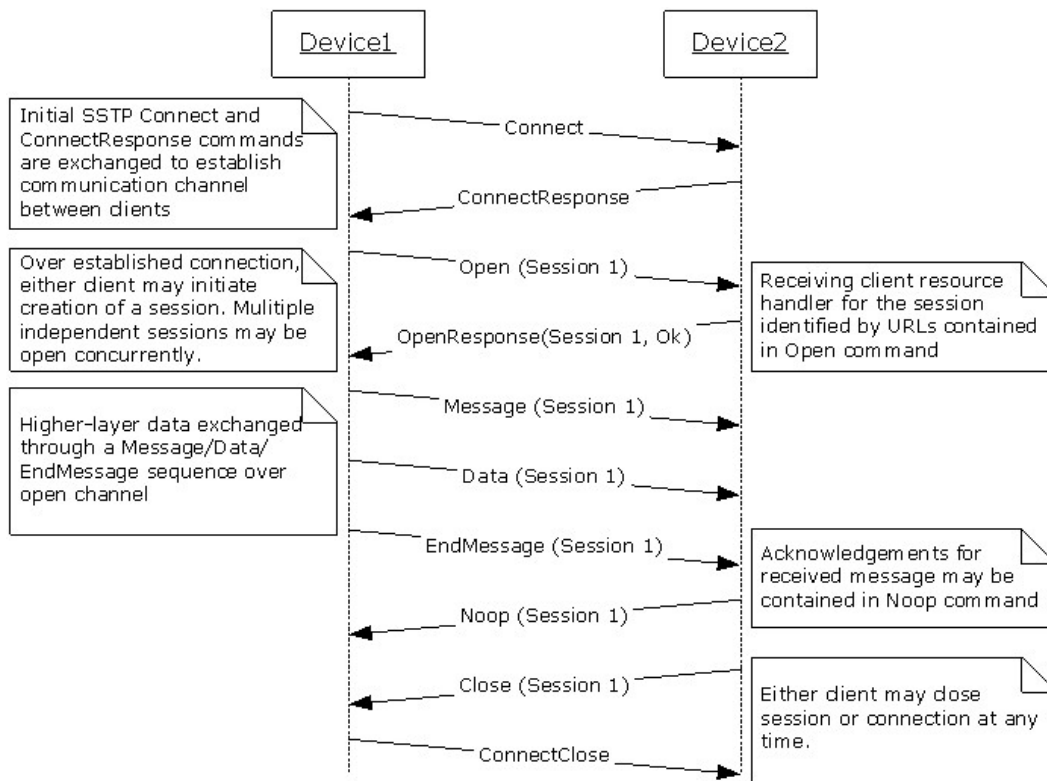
Device1

Device2

Initial SSTP Connect and ConnectResponse commands are exchanged to establish communication channel between clients

Connect

ConnectResponse

Over established connection, either client may initiate creation of a session. Mulitiple independent sessions may be open concurrently.

Open (Session 1)

Receiving client resource handler for the session identified by URLs contained in Open command

OpenResponse(Session 1, Ok)

Higher-layer data exchanged through a Message/Data/EndMessage sequence over open channel

Message (Session 1)

Data (Session 1)

EndMessage (Session 1)

Acknowledgements for received message may be contained in Noop command

Noop (Session 1)

Close (Session 1)

Either client may close session or connection at any time.

ConnectClose